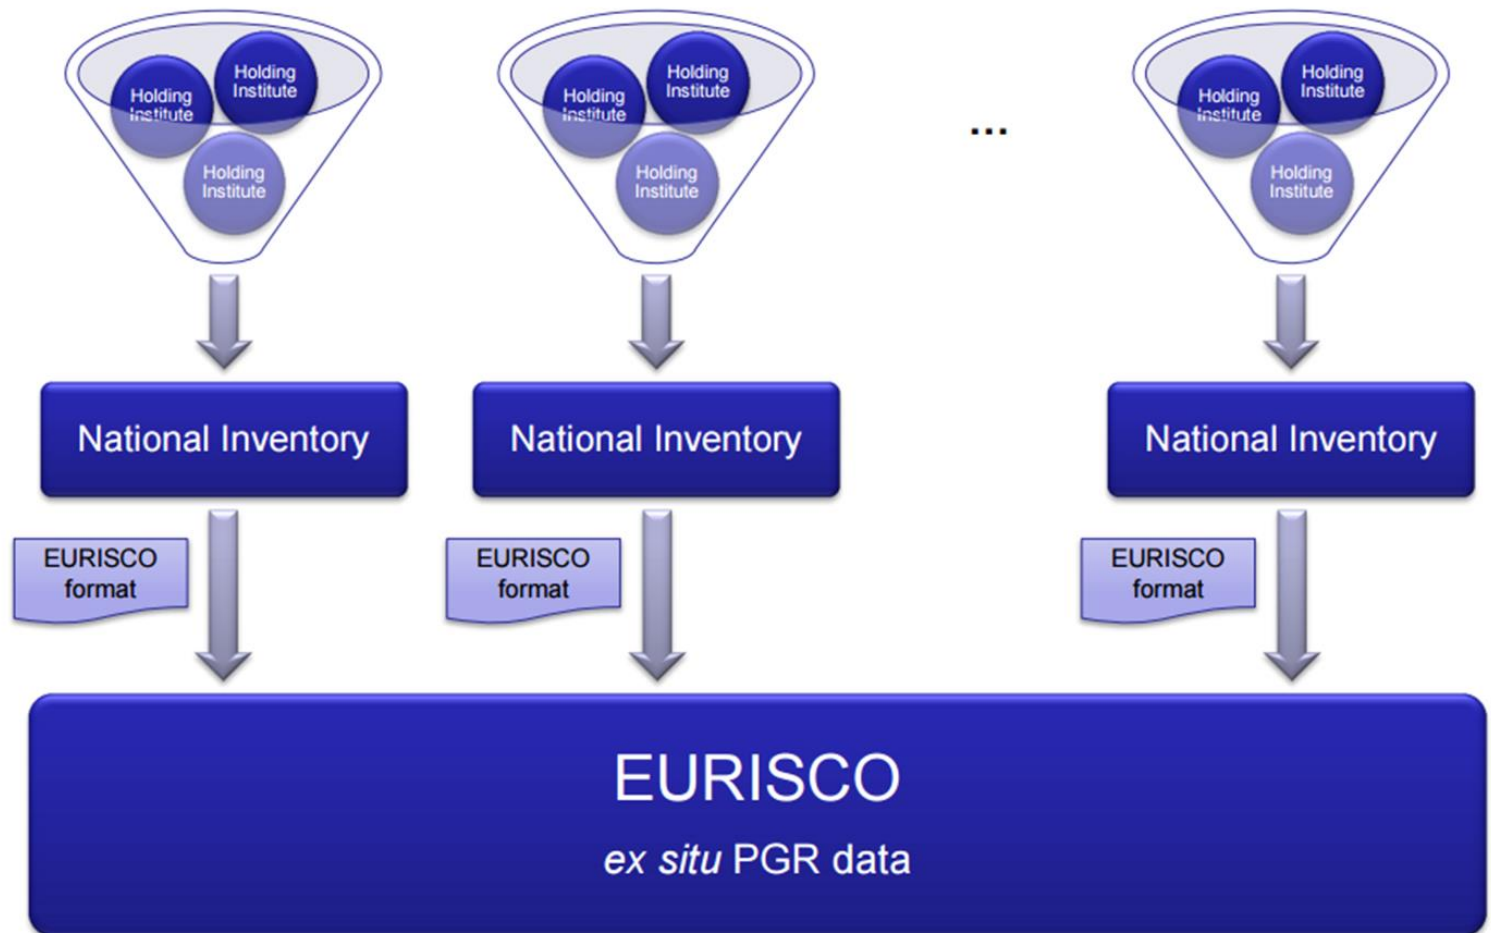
Holding Institute

Holding Institute

Holding Institute

Holding Institute

Holding Institute

Holding Institute

...

Holding Institute

Holding Institute

Holding Institute

National Inventory

National Inventory

National Inventory

EURISCO format

EURISCO format

EURISCO format

EURISCO

ex situ PGR data